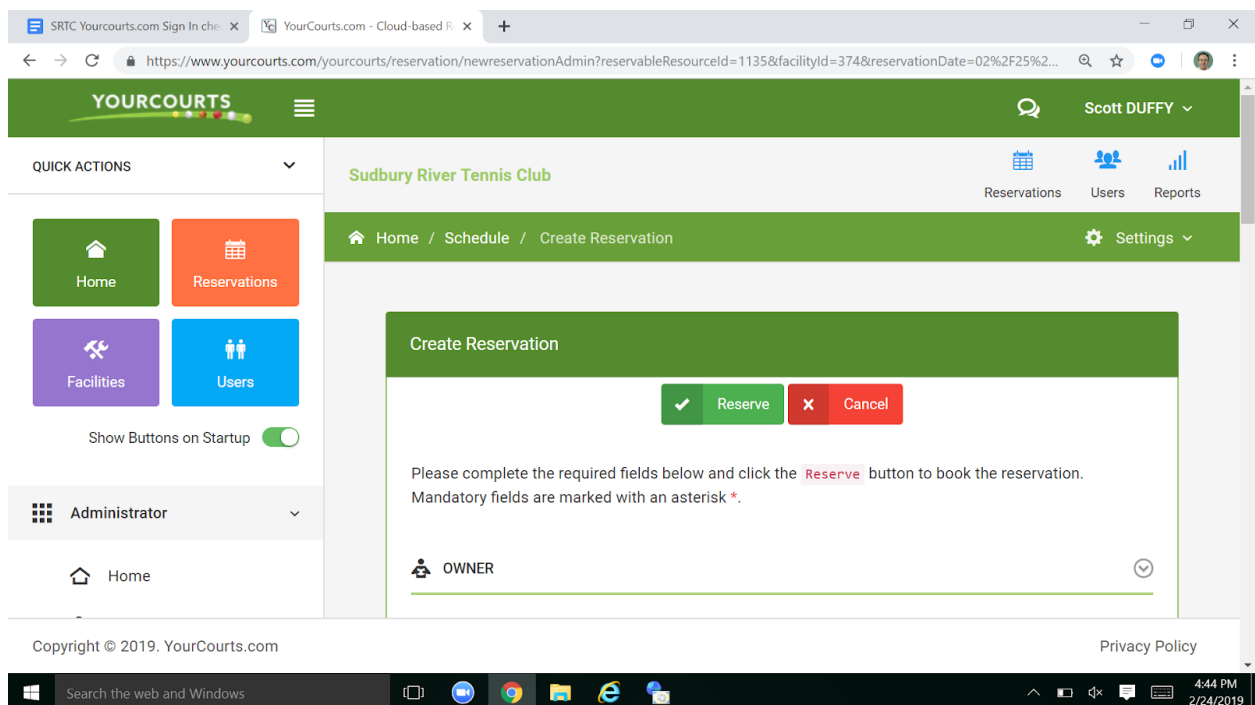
SRTC Yourcourts.com Sign In che ×
YourCourts.com - Cloud-based R ×
+

https://www.yourcourts.com/yourcourts/reservation/newreservationAdmin?reservableResourceId=1135&facilityId=374&reservationDate=02%2F25%2...

YOURCOURTS

Scott DUFFY

QUICK ACTIONS

Sudbury River Tennis Club

Reservations Users Reports

Home

Reservations

Facilities

Users

Show Buttons on Startup

Home / Schedule / Create Reservation

Settings

Administrator

Home

Create Reservation

Reserve Cancel

Please complete the required fields below and click the Reserve button to book the reservation. Mandatory fields are marked with an asterisk *.

OWNER

Copyright © 2019. YourCourts.com

Privacy Policy

Search the web and Windows

4:44 PM
2/24/2019